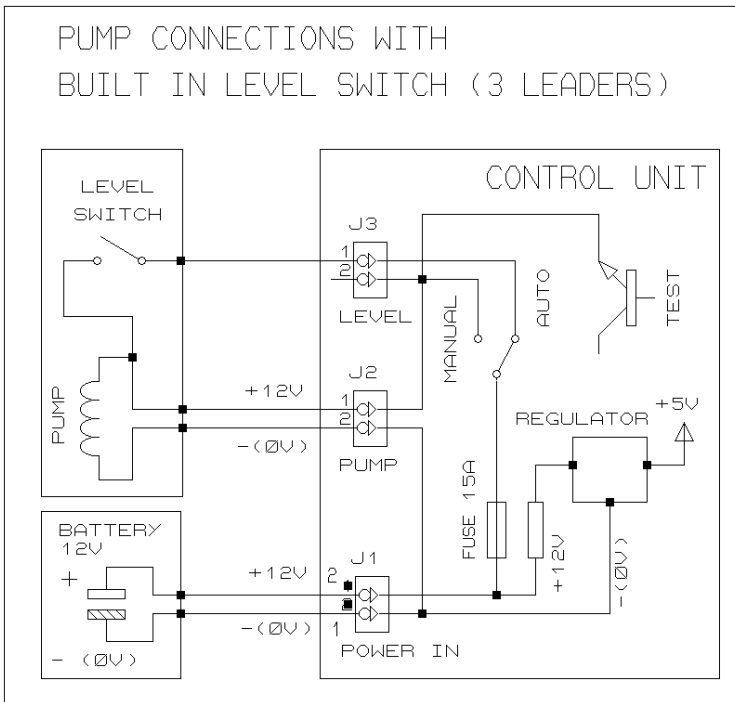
PUMP CONNECTIONS WITH
BUILT IN LEVEL SWITCH (3 LEADERS)

CONTROL UNIT

LEVEL
SWITCH

J3
1
2
LEVEL

MANUAL

AUTO

TEST

PUMP

+12V

J2
1
2
PUMP

-(ØV)

REGULATOR

+5V

FUSE 15A

+12V

-(ØV)

BATTERY
12V

+

-  (ØV)

+12V

-(ØV)

J1
2
1
POWER IN